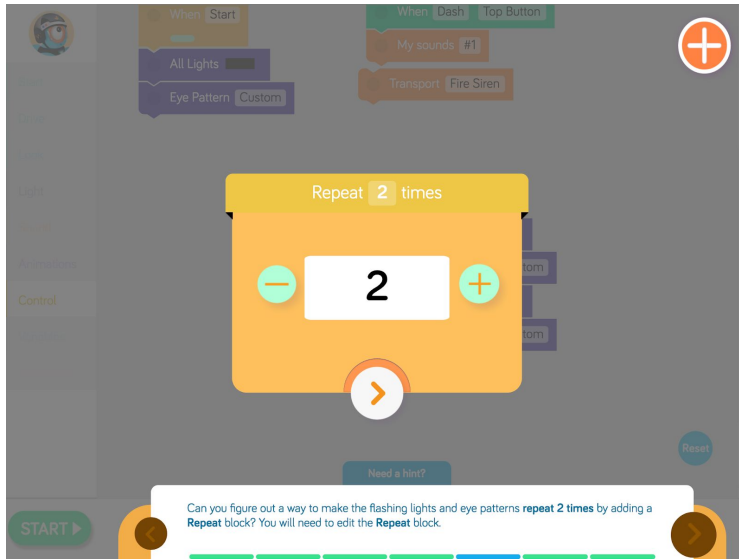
When Start

All Lights

Eye Pattern Custom

When Dash Top Button

My sounds #1

Transport Fire Siren

Drive

Look

Light

Sound

Animations

Control

Repeat 2 times

2

tom

tom

Reset

Need a hint?

START

Can you figure out a way to make the flashing lights and eye patterns **repeat 2 times** by adding a **Repeat** block? You will need to edit the **Repeat** block.